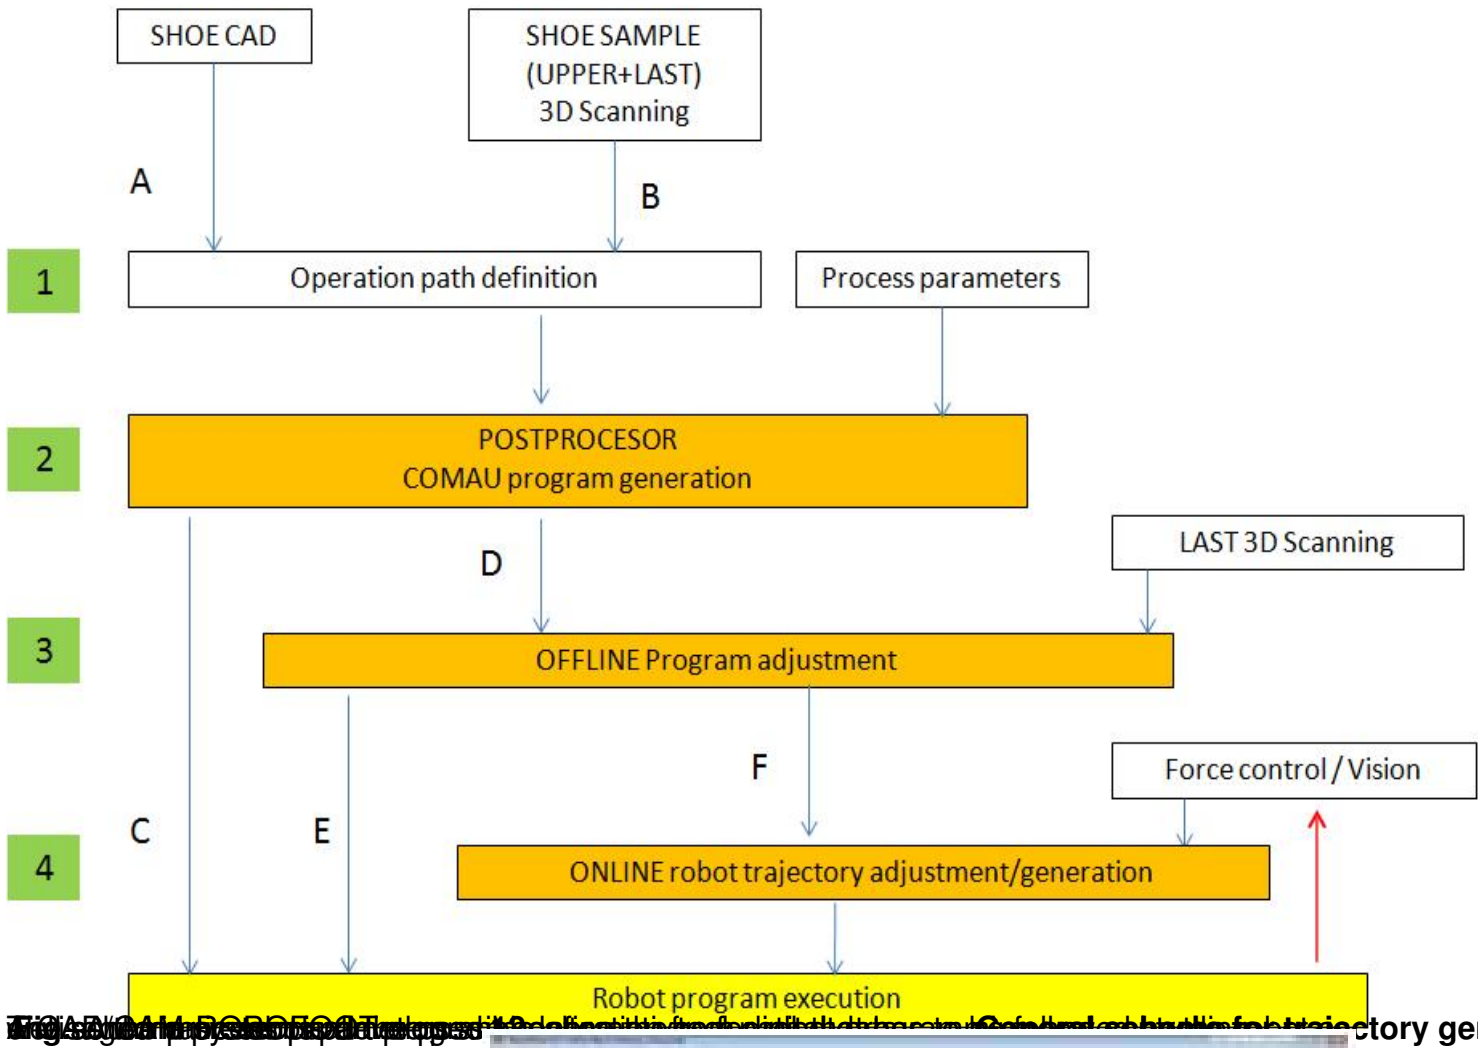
SHOE CAD

SHOE SAMPLE (UPPER+LAST) 3D Scanning

A

B

1

Operation path definition

Process parameters

2

POSTPROCESOR
COMAU program generation

LAST 3D Scanning

D

3

OFFLINE Program adjustment

F

Force control / Vision

C

E

4

ONLINE robot trajectory adjustment/generation

Robot program execution

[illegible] ctory ge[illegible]